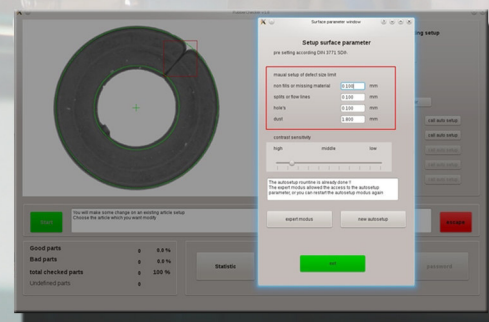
Surface parameter window

Setup surface parameter

pre setting according DIN 3771 5DN

visual setup of defect size limit

non fills or missing material 0.100 mm

splits or flow lines 0.100 mm

hole's 0.100 mm

dust 1.800 mm

contrast sensitivity

high middle low

The autosetup roumtine is already done !
The expert modus allowed the access to the autosetup
parameter, or you can restert the autosetup modus again

expert modus

new autosetup

exit

ing setup

call auto setup

call auto setup

You will make some change on an existing article's setup
Choose the article which you want modify

Good parts 0 0.0 %

Bad parts 0 0.0 %

total checked parts 0 100 %

Undefined parts 0

Statistic

password